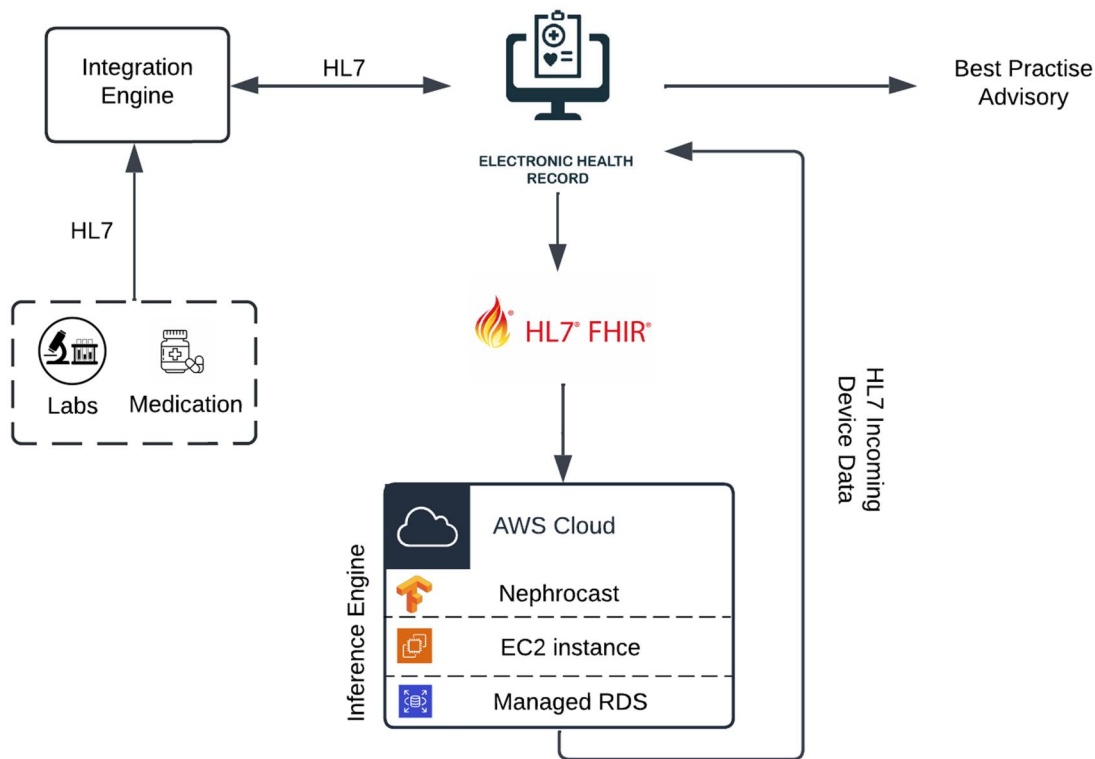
Integration Engine

HL7

Best Practise Advisory

ELECTRONIC HEALTH RECORD

HL7

Labs

Medication

HL7® FHIR®

HL7 Incoming Device Data

AWS Cloud

Inference Engine

Nephrocast

EC2 instance

Managed RDS